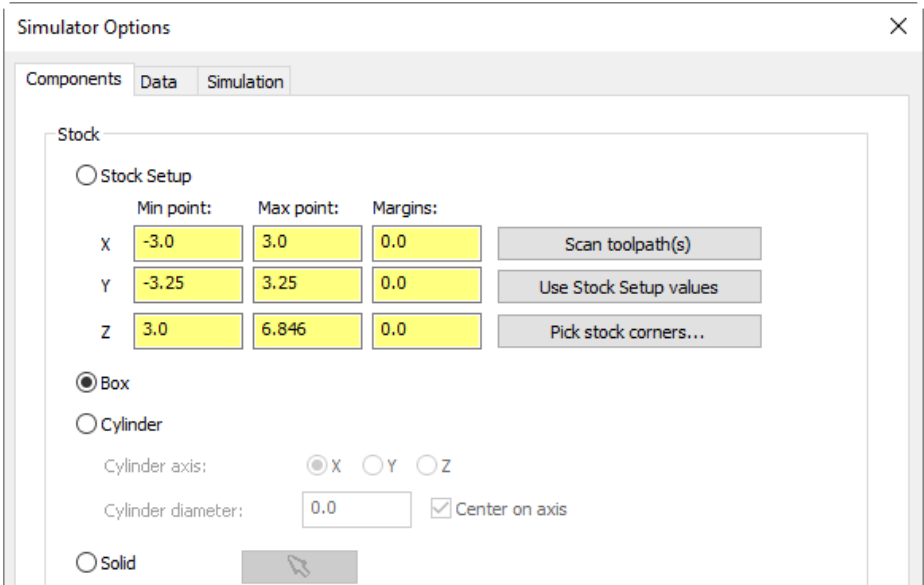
Simulator Options

Components Data Simulation

Stock

Stock Setup

| | Min point: | Max point: | Margins: | |
|---|---|---|---|---|
| X | -3.0 | 3.0 | 0.0 | Scan toolpath(s) |
| Y | -3.25 | 3.25 | 0.0 | Use Stock Setup values |
| Z | 3.0 | 6.846 | 0.0 | Pick stock corners... |

Box

Cylinder

Cylinder axis: X Y Z

Cylinder diameter: 0.0 Center on axis

Solid